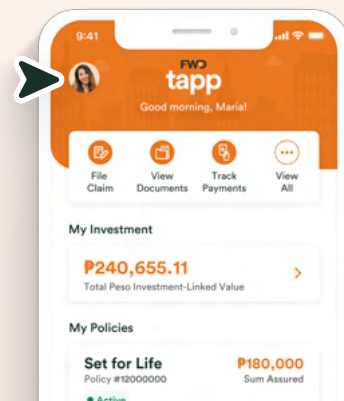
9:41

FWD
tapp

Good morning, Maria!

File Claim

View Documents

Track Payments

View All

My Investment

₱240,655.11

Total Peso Investment-Linked Value

My Policies

Set for Life

Policy #12000000

₱180,000

Sum Assured

Active